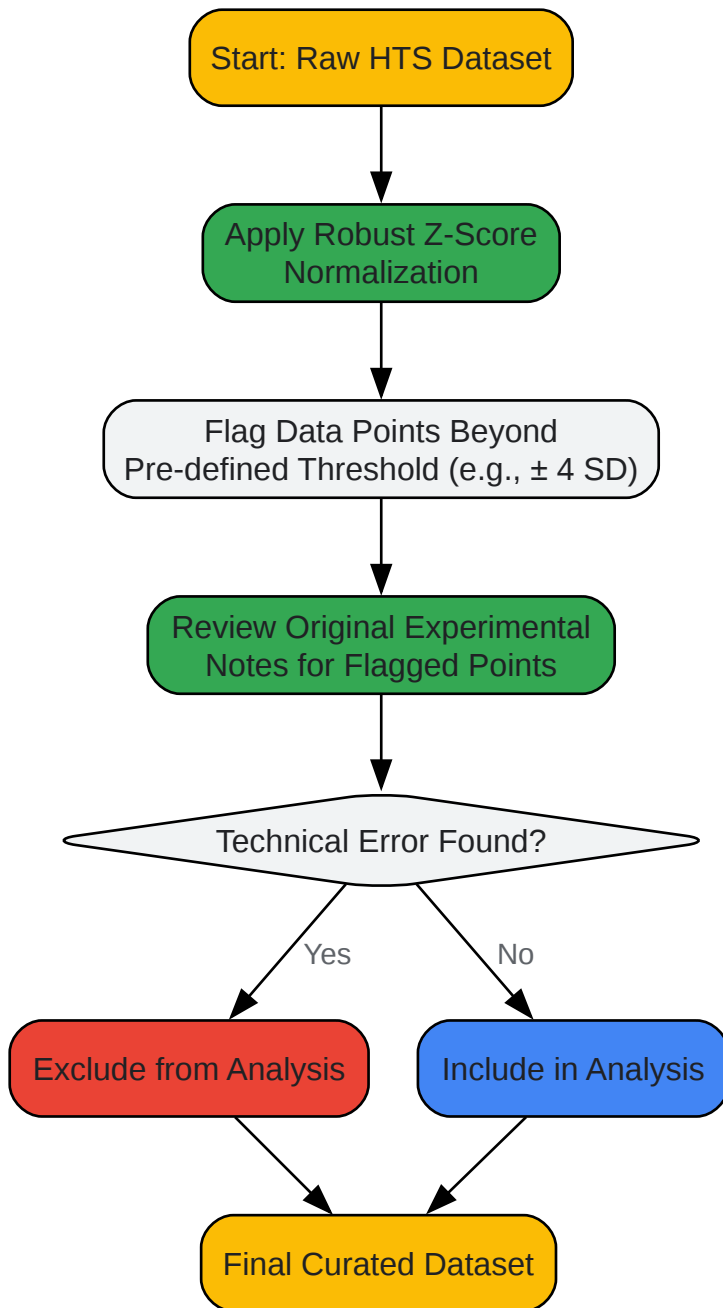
Start: Raw HTS Dataset

Apply Robust Z-Score Normalization

Flag Data Points Beyond Pre-defined Threshold (e.g., ± 4 SD)

Review Original Experimental Notes for Flagged Points

Technical Error Found?

Yes

No

Exclude from Analysis

Include in Analysis

Final Curated Dataset